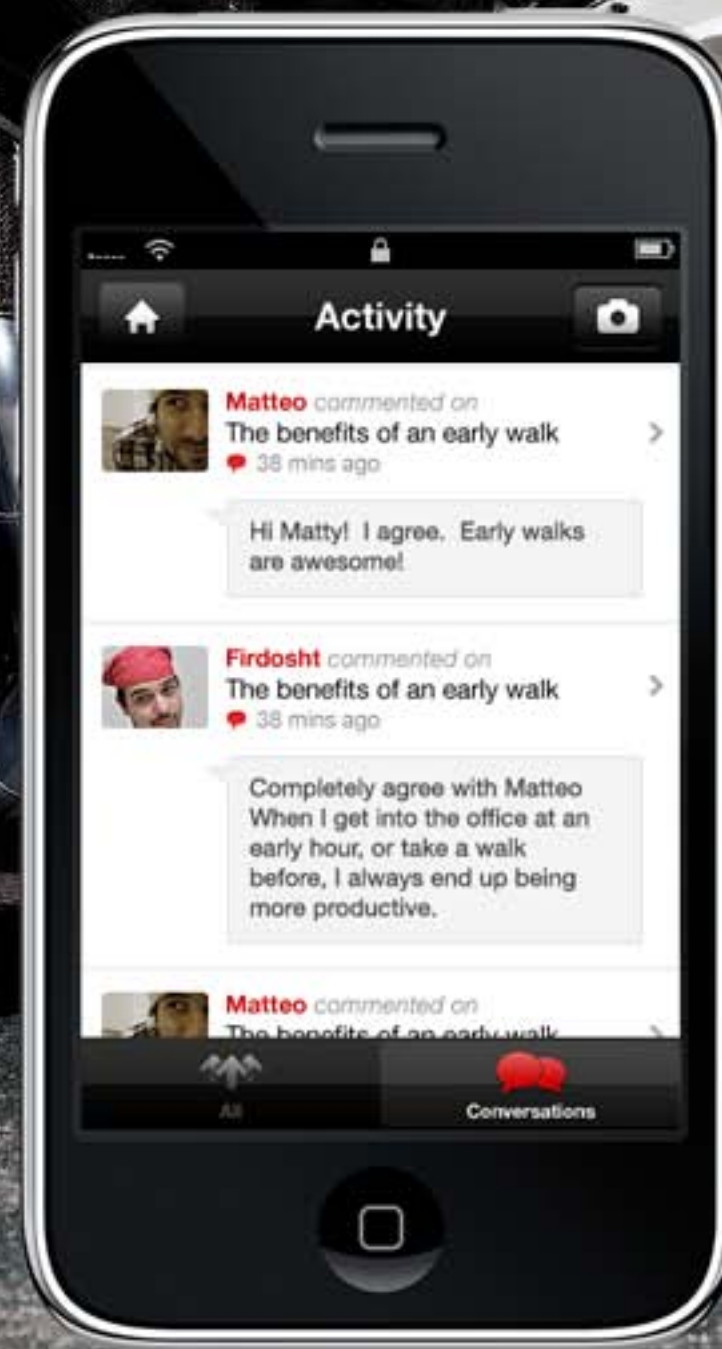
Activity

Matteo commented on
The benefits of an early walk
38 mins ago

Hi Matty! I agree. Early walks are awesome!

Firdosht commented on
The benefits of an early walk
38 mins ago

Completely agree with Matteo When I get into the office at an early hour, or take a walk before, I always end up being more productive.

Matteo commented on
The benefits of an early walk

All
Conversations